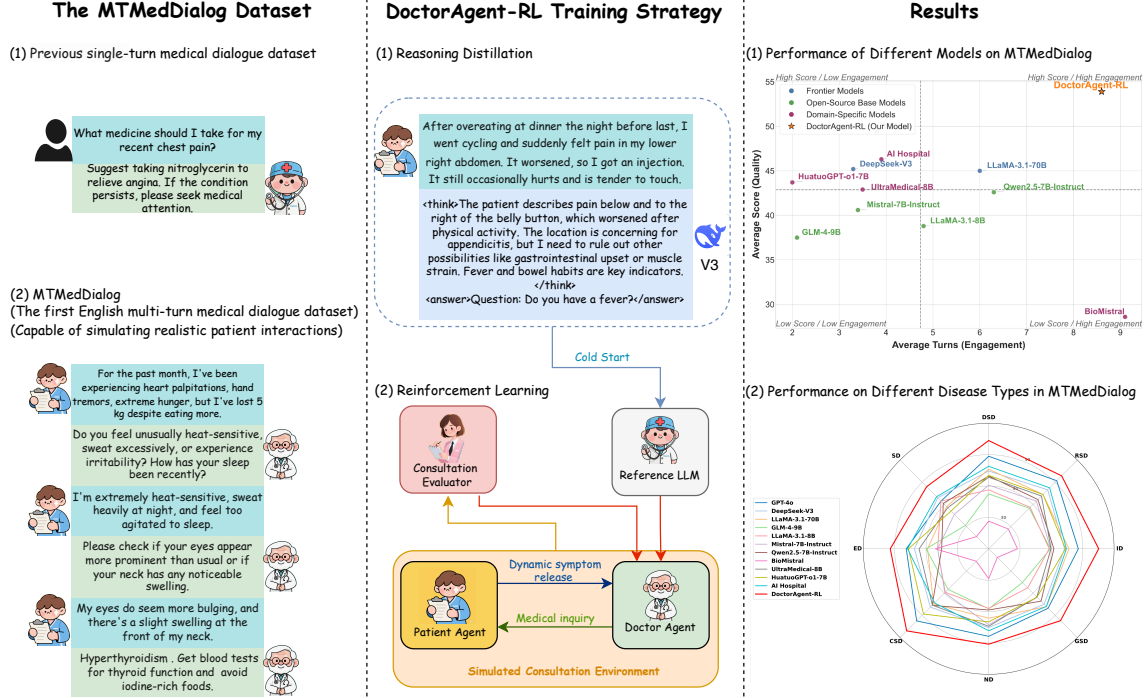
The MTMedDialog Dataset

(1) Previous single-turn medical dialogue dataset

What medicine should I take for my recent chest pain?

Suggest taking nitroglycerin to relieve angina. If the condition persists, please seek medical attention.

(2) MTMedDialog
(The first English multi-turn medical dialogue dataset)
(Capable of simulating realistic patient interactions)

For the past month, I've been experiencing heart palpitations, hand tremors, extreme hunger, but I've lost 5 kg despite eating more.

Do you feel unusually heat-sensitive, sweat excessively, or experience irritability? How has your sleep been recently?

I'm extremely heat-sensitive, sweat heavily at night, and feel too agitated to sleep.

Please check if your eyes appear more prominent than usual or if your neck has any noticeable swelling.

My eyes do seem more bulging, and there's a slight swelling at the front of my neck.

Hyperthyroidism . Get blood tests for thyroid function and avoid iodine-rich foods.

DoctorAgent-RL Training Strategy

(1) Reasoning Distillation

After overeating at dinner the night before last, I went cycling and suddenly felt pain in my lower right abdomen. It worsened, so I got an injection. It still occasionally hurts and is tender to touch.

<think>The patient describes pain below and to the right of the belly button, which worsened after physical activity. The location is concerning for appendicitis, but I need to rule out other possibilities like gastrointestinal upset or muscle strain. Fever and bowel habits are key indicators.</think>
<answer>Question: Do you have a fever?</answer>

V3

Cold Start

(2) Reinforcement Learning

Consultation Evaluator

Reference LLM

Dynamic symptom release

Medical inquiry

Patient Agent

Doctor Agent

Simulated Consultation Environment

Results

(1) Performance of Different Models on MTMedDialog

High Score / Low Engagement
High Score / High Engagement
Low Score / Low Engagement
Low Score / High Engagement

Frontier Models
Open-Source Base Models
Domain-Specific Models
DoctorAgent-RL (Our Model)

DoctorAgent-RL
AI Hospital
DeepSeek-V3
LLaMA-3.1-70B
HuatuoGPT-o1-7B
UltraMedical-8B
Qwen2.5-7B-Instruct
Mistral-7B-Instruct
LLaMA-3.1-8B
GLM-4-9B
BioMistral

Average Score (Quality)
55
50
45
40
35
30

Average Turns (Engagement)
2 3 4 5 6 7 8 9

(2) Performance on Different Disease Types in MTMedDialog

DSD
RSD
ID
GSD
ND
CSD
ED
SD

GPT-4o
DeepSeek-V3
LLaMA-3.1-70B
GLM-4-9B
LLaMA-3.1-8B
Mistral-7B-Instruct
Qwen2.5-7B-Instruct
BioMistral
UltraMedical-8B
HuatuoGPT-o1-7B
AI Hospital
DoctorAgent-RL